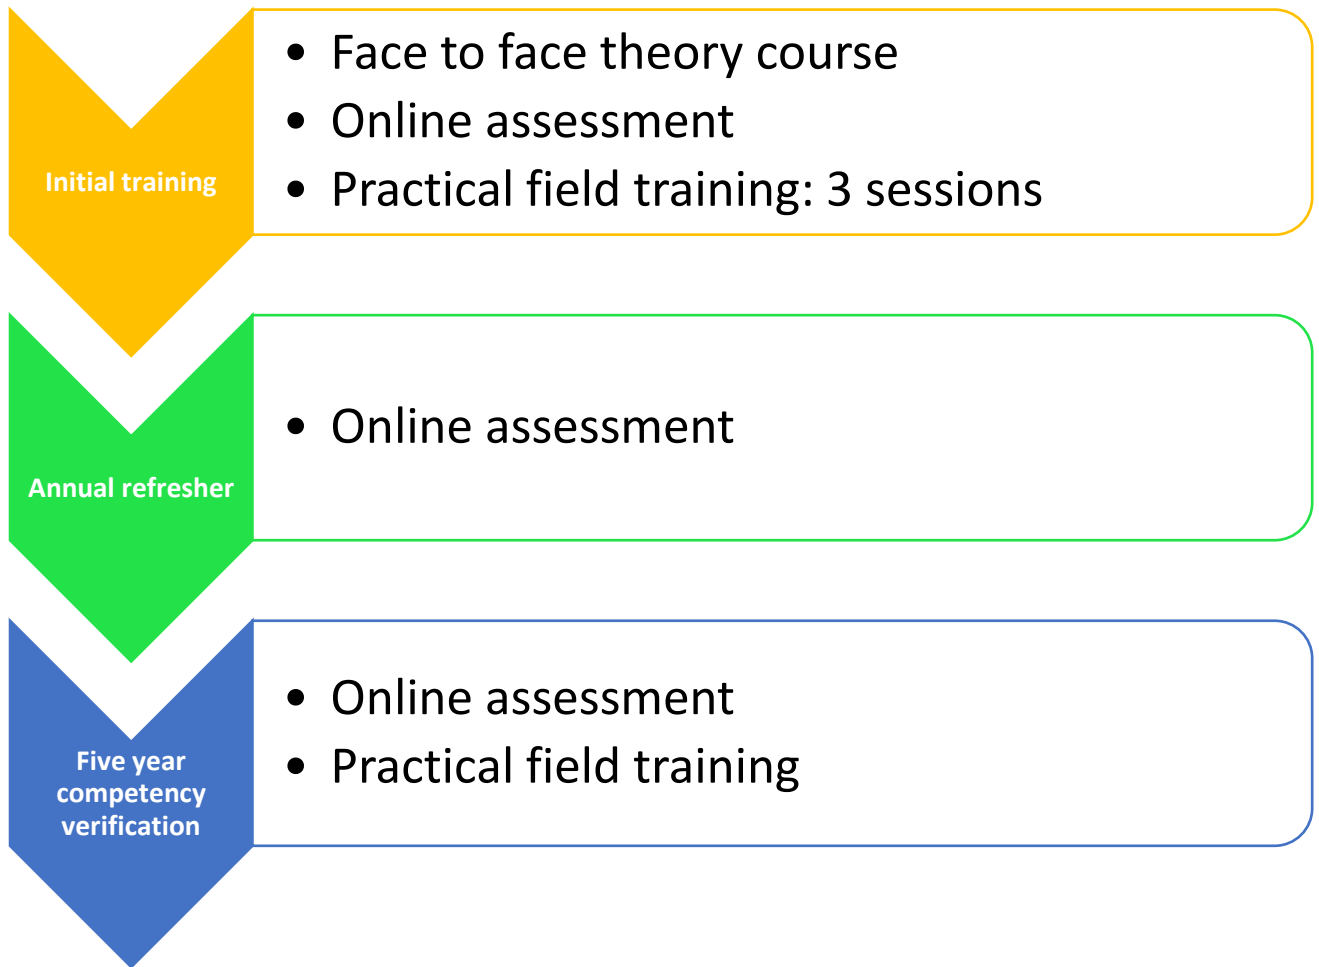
Initial training

- Face to face theory course
- Online assessment
- Practical field training: 3 sessions

Annual refresher

- Online assessment

Five year competency verification

- Online assessment
- Practical field training